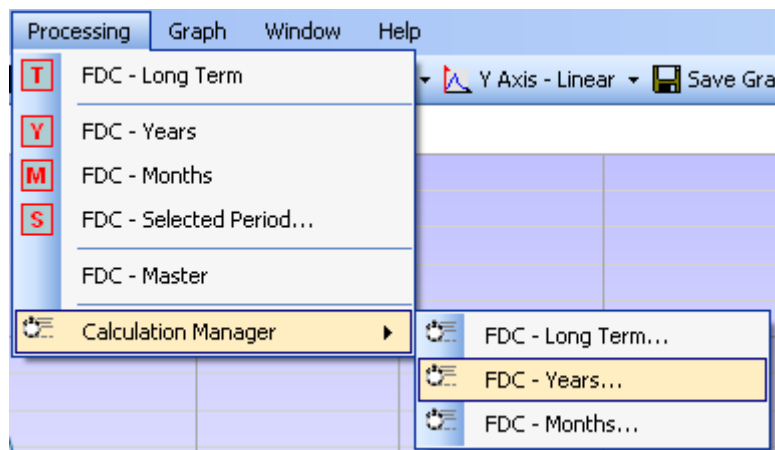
Processing Graph Window Help

T FDC - Long Term

Y FDC - Years
M FDC - Months
S FDC - Selected Period...

FDC - Master

Calculation Manager

Y Axis - Linear
Save Gra

FDC - Long Term...
FDC - Years...
FDC - Months...